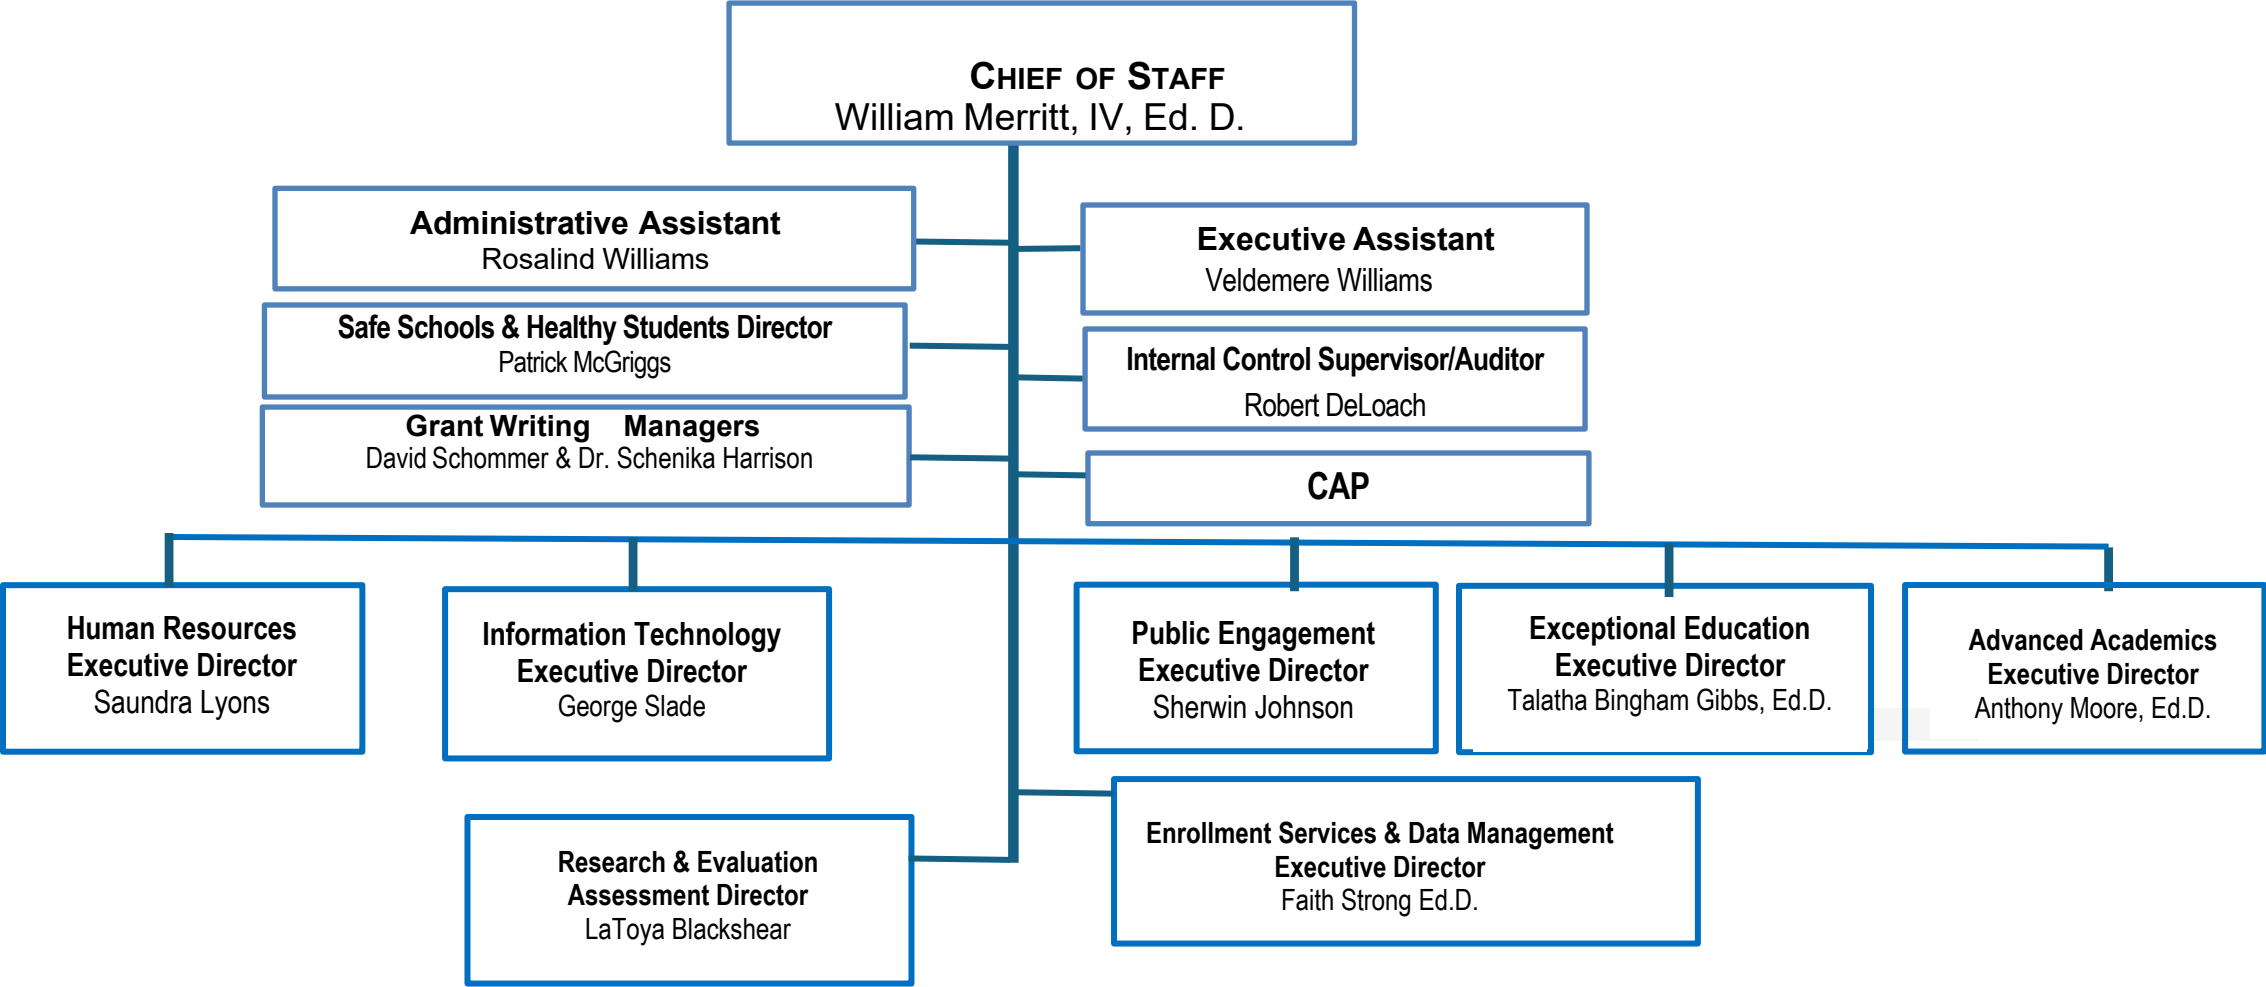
CHIEF OF STAFF
William Merritt, IV, Ed. D.

Administrative Assistant
Rosalind Williams

Safe Schools & Healthy Students Director
Patrick McGriggs

Grant Writing Managers
David Schommer & Dr. Schenika Harrison

Executive Assistant
Veldemere Williams

Internal Control Supervisor/Auditor
Robert DeLoach

CAP

Human Resources
Executive Director
Saundra Lyons

Information Technology
Executive Director
George Slade

Public Engagement
Executive Director
Sherwin Johnson

Exceptional Education
Executive Director
Talatha Bingham Gibbs, Ed.D.

Advanced Academics
Executive Director
Anthony Moore, Ed.D.

Research & Evaluation
Assessment Director
LaToya Blackshear

Enrollment Services & Data Management
Executive Director
Faith Strong Ed.D.